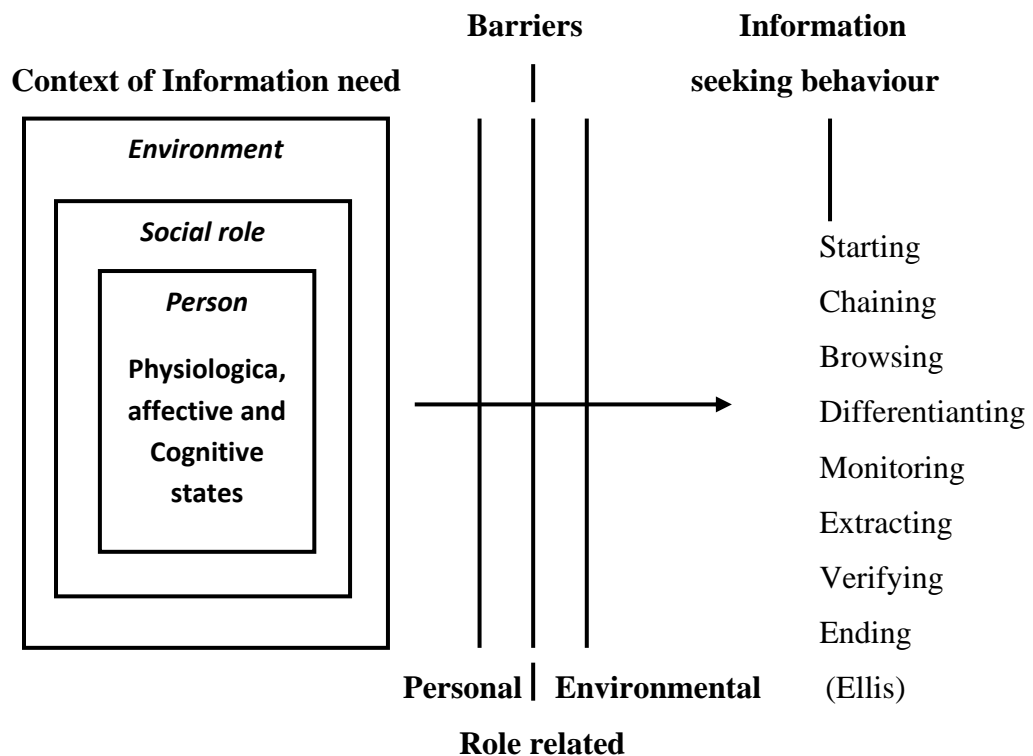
Barriers

Information seeking behaviour

Context of Information need

Environment

Social role

Person

Physiologica, affective and Cognitive states

Starting
Chaining
Browsing
Differentianting
Monitoring
Extracting
Verifying
Ending
(Ellis)

Personal

Environmental

Role related